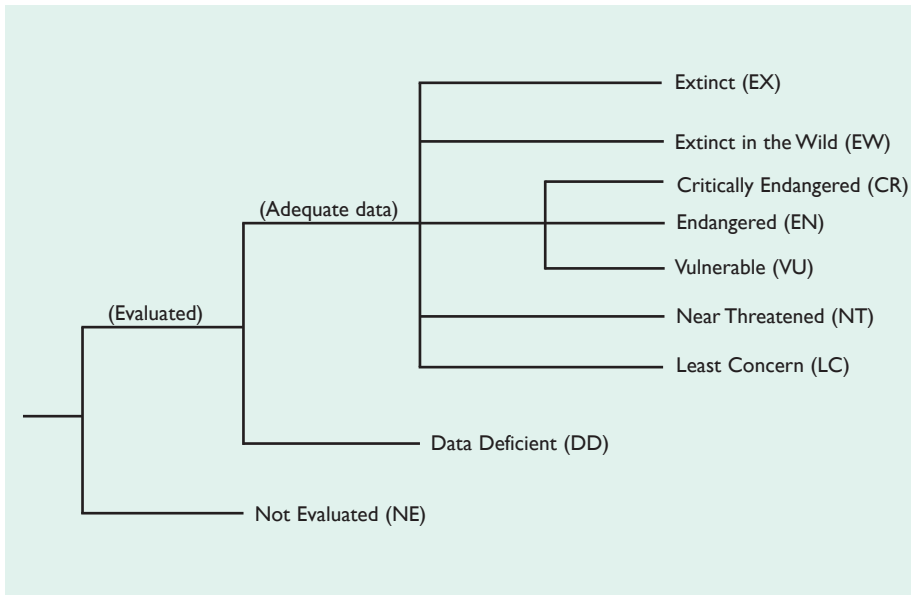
Extinct (EX)

Extinct in the Wild (EW)

(Adequate data)

Critically Endangered (CR)

Endangered (EN)

Vulnerable (VU)

(Evaluated)

Near Threatened (NT)

Least Concern (LC)

Data Deficient (DD)

Not Evaluated (NE)